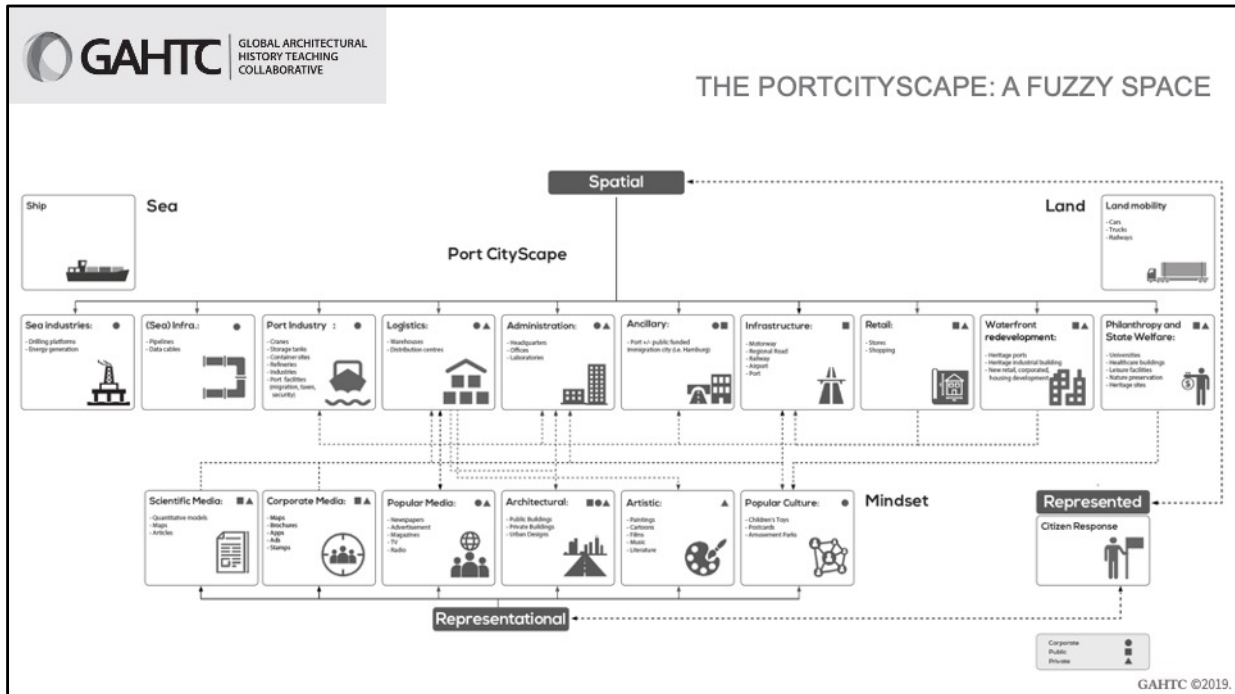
GAHTC GLOBAL ARCHITECTURAL HISTORY TEACHING COLLABORATIVE

THE PORTCITYSCAPE: A FUZZY SPACE

Spatial

Ship

Sea

Land

Land mobility
- Cars
- Trucks
- Railways

Port CityScape

Sea industries:
- Drilling platforms
- Energy generation

(Sea) Infra.:
- Pipelines
- Data cables

Port Industry :
- Cranes
- Storage tanks
- Container sites
- Refineries
- Industries
- Port facilities (migration, taxes, security)

Logistics:
- Warehouses
- Distribution centres

Administration:
- Headquarters
- Offices
- Laboratories

Ancillary:
- Port +/- public funded
Immigration city (i.e. Hamburg)

Infrastructure:
- Motorway
- Regional Road
- Railway
- Airport
- Port

Retail:
- Stores
- Shopping

Waterfront redevelopment:
- Heritage ports
- Heritage industrial building
- New retail, corporated, housing development

Philanthropy and State Welfare:
- Universities
- Healthcare buildings
- Leisure facilities
- Nature preservation
- Heritage sites

Scientific Media:
- Quantitative models
- Maps
- Articles

Corporate Media:
- Maps
- Brochures
- Apps
- Ads
- Stamps

Popular Media:
- Newspapers
- Advertisement
- Magazines
- TV
- Radio

Architectural:
- Public Buildings
- Private Buildings
- Urban Designs

Artistic:
- Paintings
- Cartoons
- Films
- Music
- Literature

Popular Culture:
- Children's Toys
- Postcards
- Amusement Parks

Mindset

Represented

Citizen Response

Representational

Corporate
Public
Private

GAHTC ©2019.